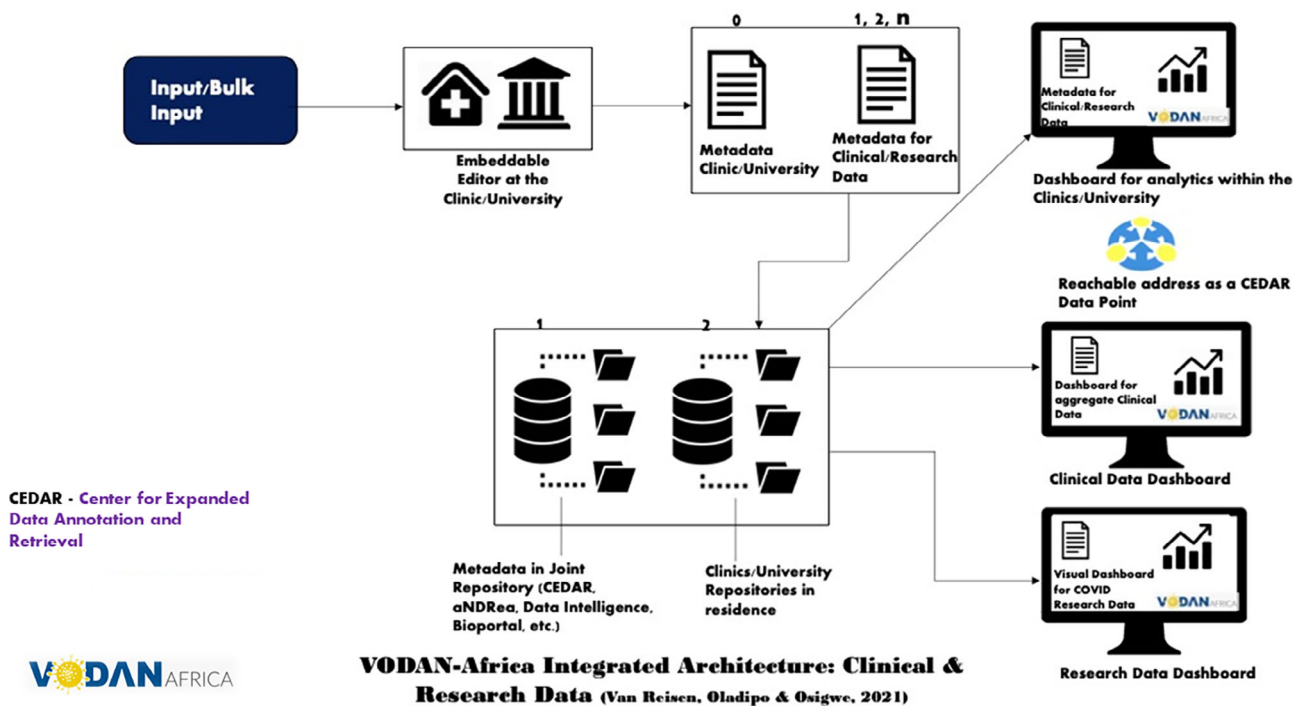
Input/Bulk Input

Embeddable Editor at the Clinic/University

0

1, 2, n

Metadata Clinic/University

Metadata for Clinical/Research Data

Metadata for Clinical/Research Data

VODAN AFRICA

Dashboard for analytics within the Clinics/University

Reachable address as a CEDAR Data Point

1

2

Dashboard for aggregate Clinical Data

VODAN AFRICA

Clinical Data Dashboard

Visual Dashboard for COVID Research Data

VODAN AFRICA

Research Data Dashboard

CEDAR - Center for Expanded Data Annotation and Retrieval

Metadata in Joint Repository (CEDAR, aNDRea, Data Intelligence, Bioportal, etc.)

Clinics/University Repositories in residence

VODAN AFRICA

VODAN-Africa Integrated Architecture: Clinical & Research Data (Van Reisen, Oladipo & Osigwe, 2021)